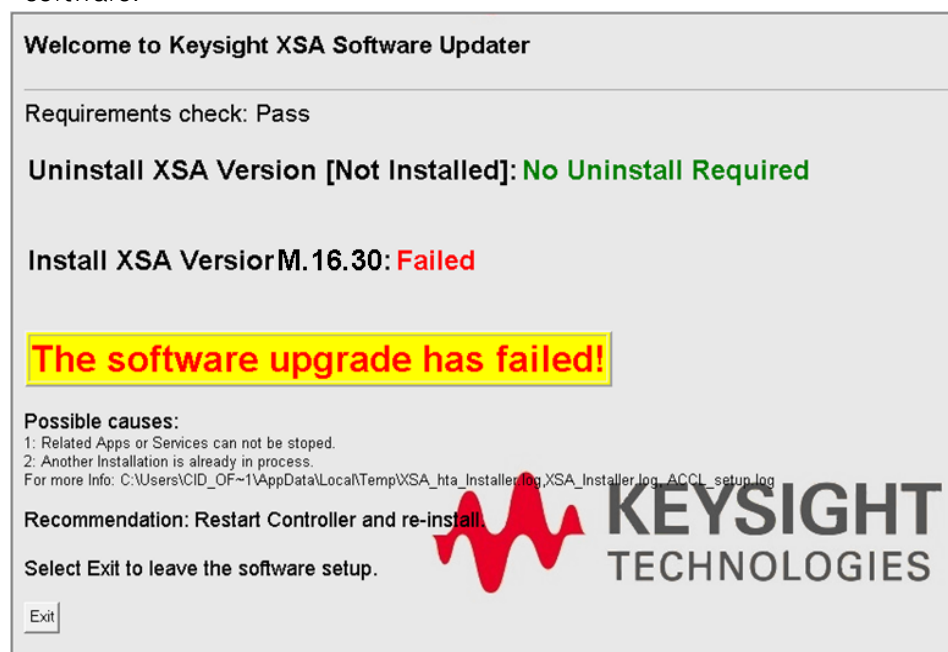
Welcome to Keysight XSA Software Updater

Requirements check: Pass

Uninstall XSA Version [Not Installed]: No Uninstall Required

Install XSA VersiorM.16.30: Failed

The software upgrade has failed!

Possible causes:
1: Related Apps or Services can not be stoped.
2: Another Installation is already in process.
For more Info: C:\Users\CID_OF~1\AppData\Local\Temp\XSA_hta_Installer.log,XSA_Installer.log, ACCL_setup.log

Recommendation: Restart Controller and re-install.

Select Exit to leave the software setup.

Exit

KEYSIGHT
TECHNOLOGIES